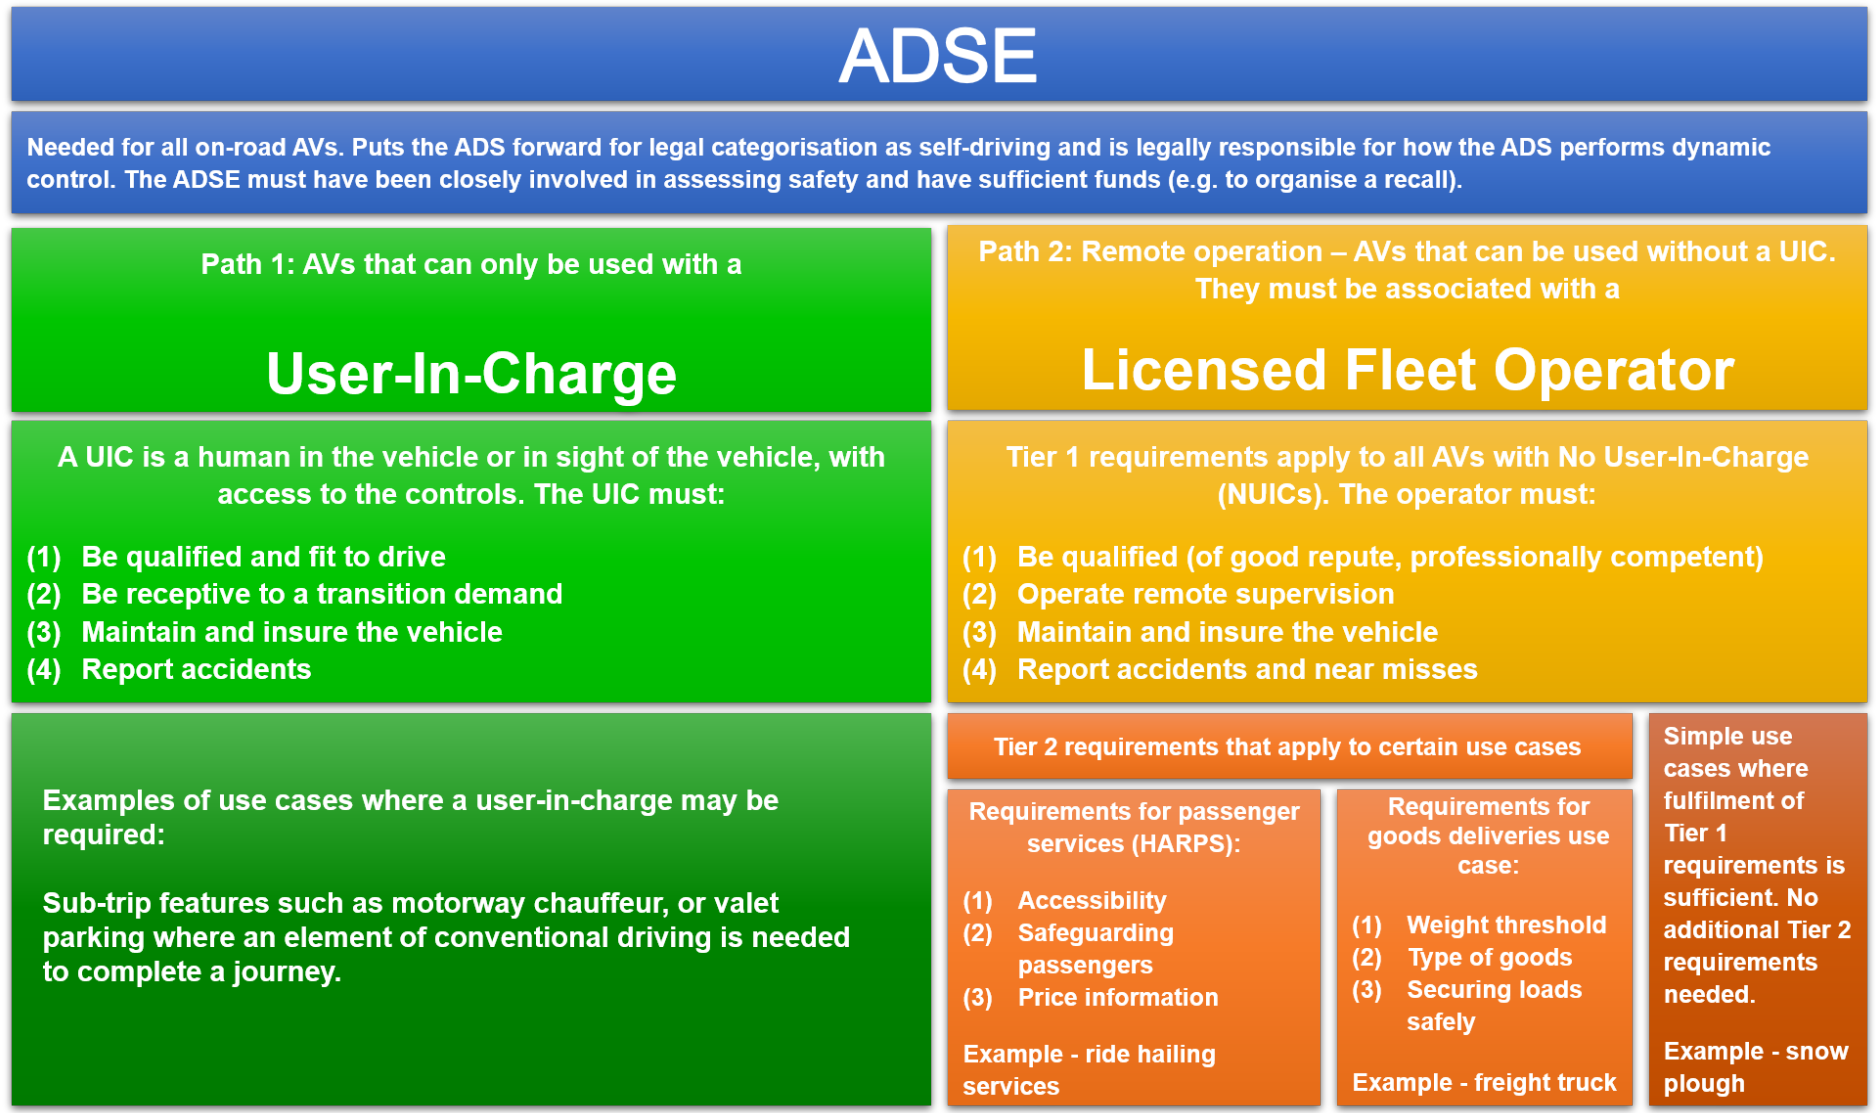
ADSE

Needed for all on-road AVs. Puts the ADS forward for legal categorisation as self-driving and is legally responsible for how the ADS performs dynamic control. The ADSE must have been closely involved in assessing safety and have sufficient funds (e.g. to organise a recall).

Path 1: AVs that can only be used with a

User-In-Charge

A UIC is a human in the vehicle or in sight of the vehicle, with access to the controls. The UIC must:

(1) Be qualified and fit to drive
(2) Be receptive to a transition demand
(3) Maintain and insure the vehicle
(4) Report accidents

Examples of use cases where a user-in-charge may be required:

Sub-trip features such as motorway chauffeur, or valet parking where an element of conventional driving is needed to complete a journey.

Path 2: Remote operation – AVs that can be used without a UIC. They must be associated with a

Licensed Fleet Operator

Tier 1 requirements apply to all AVs with No User-In-Charge (NUICs). The operator must:

(1) Be qualified (of good repute, professionally competent)
(2) Operate remote supervision
(3) Maintain and insure the vehicle
(4) Report accidents and near misses

Tier 2 requirements that apply to certain use cases

Requirements for passenger services (HARPS):

(1) Accessibility
(2) Safeguarding passengers
(3) Price information

Example - ride hailing services

Requirements for goods deliveries use case:

(1) Weight threshold
(2) Type of goods
(3) Securing loads safely

Example - freight truck

Simple use cases where fulfilment of Tier 1 requirements is sufficient. No additional Tier 2 requirements needed.

Example - snow plough